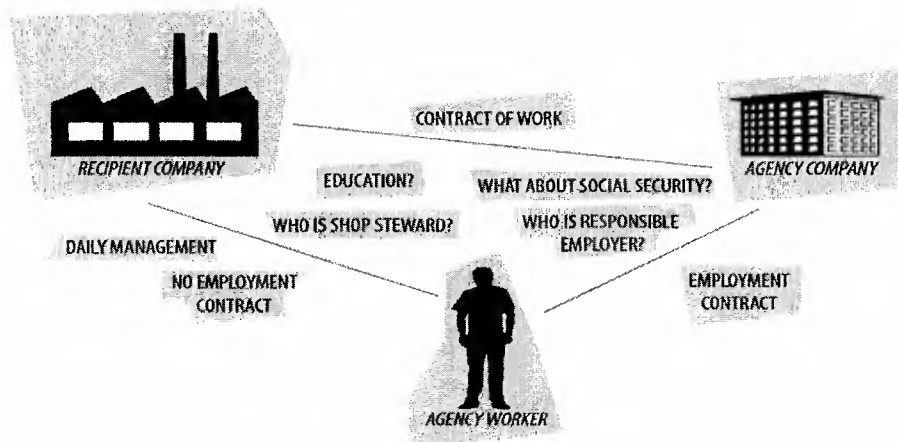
RECIPIENT COMPANY

CONTRACT OF WORK

AGENCY COMPANY

EDUCATION?

WHAT ABOUT SOCIAL SECURITY?

WHO IS SHOP STEWARD?

WHO IS RESPONSIBLE EMPLOYER?

DAILY MANAGEMENT

NO EMPLOYMENT CONTRACT

EMPLOYMENT CONTRACT

AGENCY WORKER